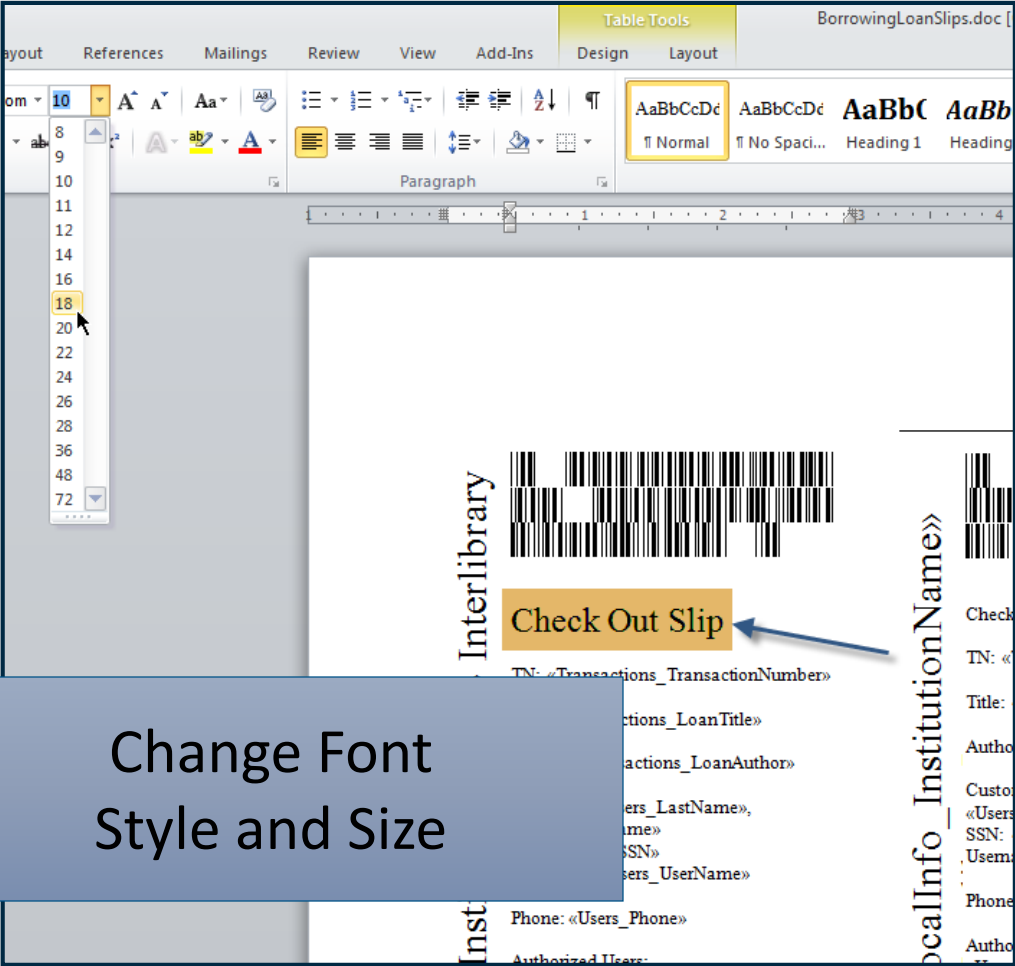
Table Tools

BorrowingLoanSlips.doc [

ayout References Mailings Review View Add-Ins Design Layout

om 10

8
9
10
11
12
14
16
18
20
22
24
26
28
36
48
72

AaBbCcDc ¶ Normal
AaBbCcDc ¶ No Spaci...
AaBbC Heading 1
AaBb Heading

Paragraph

1 2 3 4

Interlibrary

Check Out Slip

TN: «Transactions_TransactionNumber»

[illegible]actions_LoanTitle»

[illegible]actions_LoanAuthor»

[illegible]ers_LastName», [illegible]ame» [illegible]SSN» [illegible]ers_UserName»

Phone: «Users_Phone»

Authorized Users:

Inst

ocalInfo_InstitutionName»

Check

TN: «

Title:

Autho

Custo «Users SSN: Userna

Phone

Autho

Change Font Style and Size